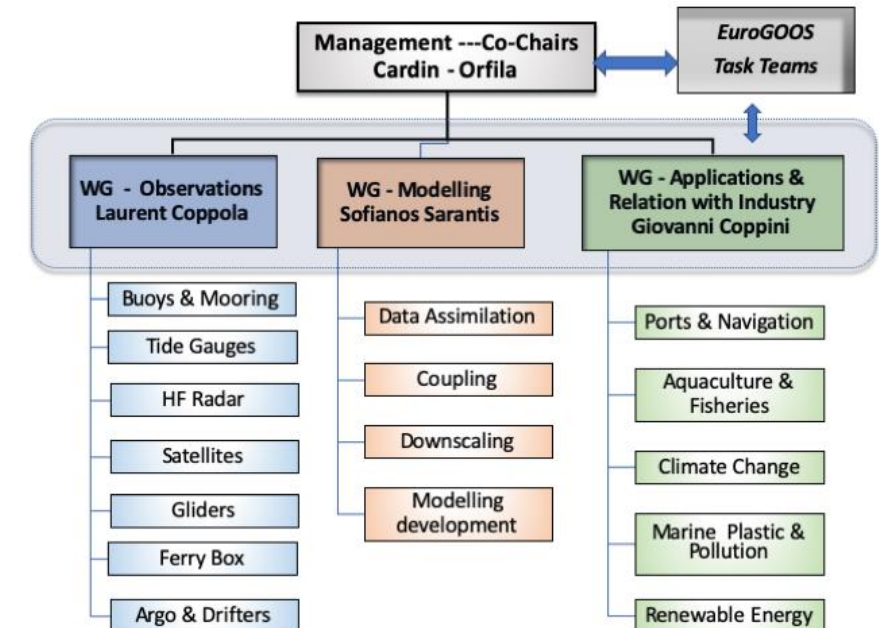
Management ---Co-Chairs
Cardin - Orfila

EuroGOOS
Task Teams

WG - Observations
Laurent Coppola

WG - Modelling
Sofianos Sarantis

WG - Applications & Relation with Industry
Giovanni Coppini

Buoys & Mooring

Tide Gauges

HF Radar

Satellites

Gliders

Ferry Box

Argo & Drifters

Data Assimilation

Coupling

Downscaling

Modelling development

Ports & Navigation

Aquaculture & Fisheries

Climate Change

Marine Plastic & Pollution

Renewable Energy